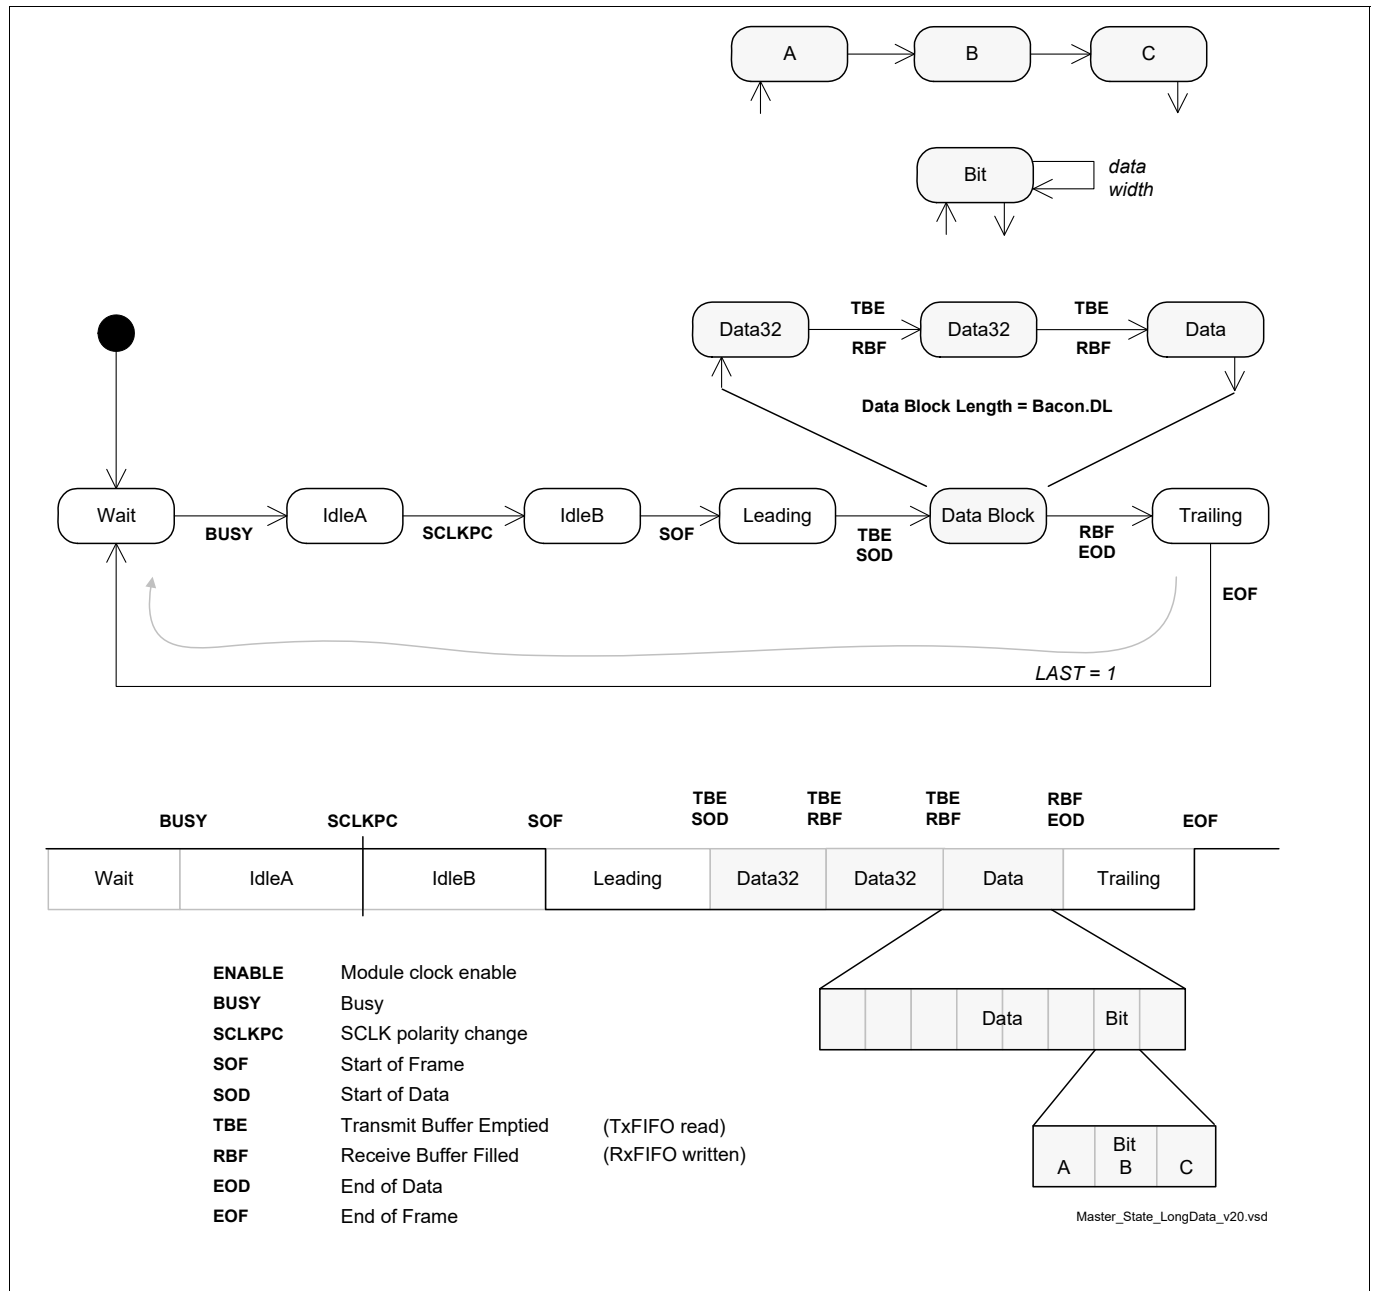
A
B
C

Bit
data width

Data32
TBE
RBF
Data32
TBE
RBF
Data

Data Block Length = Bacon.DL

Wait
BUSY
IdleA
SCLKPC
IdleB
SOF
Leading
TBE
SOD
Data Block
RBF
EOD
Trailing
EOF

LAST = 1

BUSY
SCLKPC
SOF
TBE
SOD
TBE
RBF
TBE
RBF
RBF
EOD
EOF

| Wait | IdleA | IdleB | Leading | Data32 | Data32 | Data | Trailing |
|---|---|---|---|---|---|---|---|

Data
Bit

Bit
A
B
C

ENABLE Module clock enable
BUSY Busy
SCLKPC SCLK polarity change
SOF Start of Frame
SOD Start of Data
TBE Transmit Buffer Emptied (TxFIFO read)
RBF Receive Buffer Filled (RxFIFO written)
EOD End of Data
EOF End of Frame

Master_State_LongData_v20.vsd